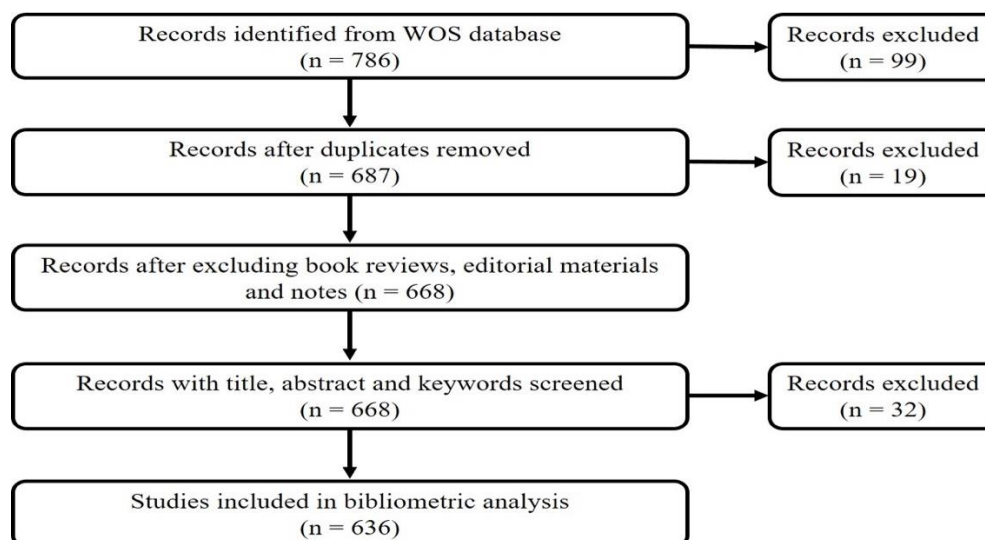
Records identified from WOS database (n = 786)

Records excluded (n = 99)

Records after duplicates removed (n = 687)

Records excluded (n = 19)

Records after excluding book reviews, editorial materials and notes (n = 668)

Records with title, abstract and keywords screened (n = 668)

Records excluded (n = 32)

Studies included in bibliometric analysis (n = 636)